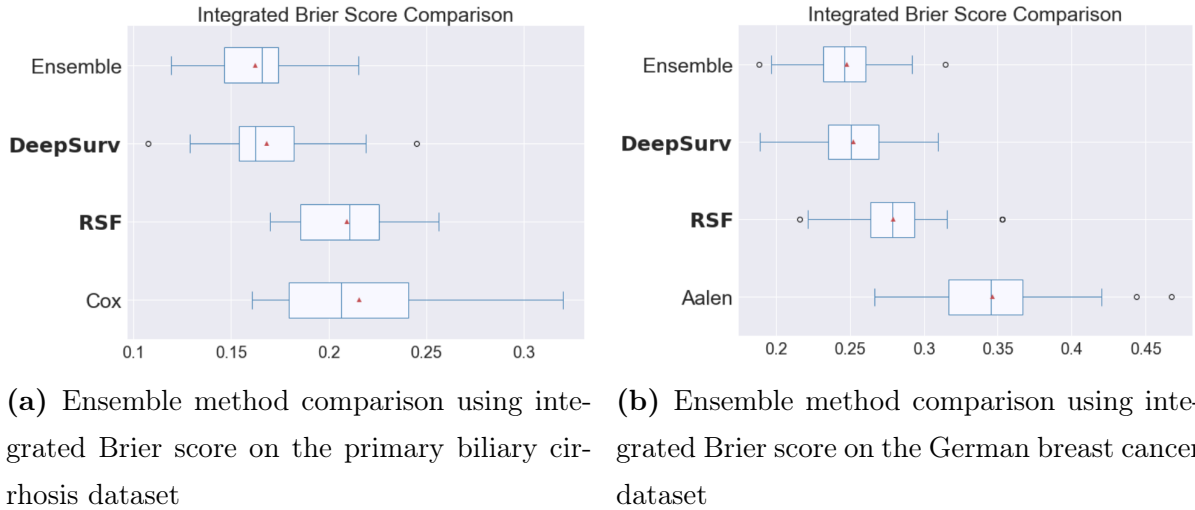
Integrated Brier Score Comparison

Ensemble

DeepSurv

RSF

Cox

0.1 0.15 0.2 0.25 0.3

(a) Ensemble method comparison using integrated Brier score on the primary biliary cirrhosis dataset

Integrated Brier Score Comparison

Ensemble

DeepSurv

RSF

Aalen

0.2 0.25 0.3 0.35 0.4 0.45

(b) Ensemble method comparison using integrated Brier score on the German breast cancer dataset